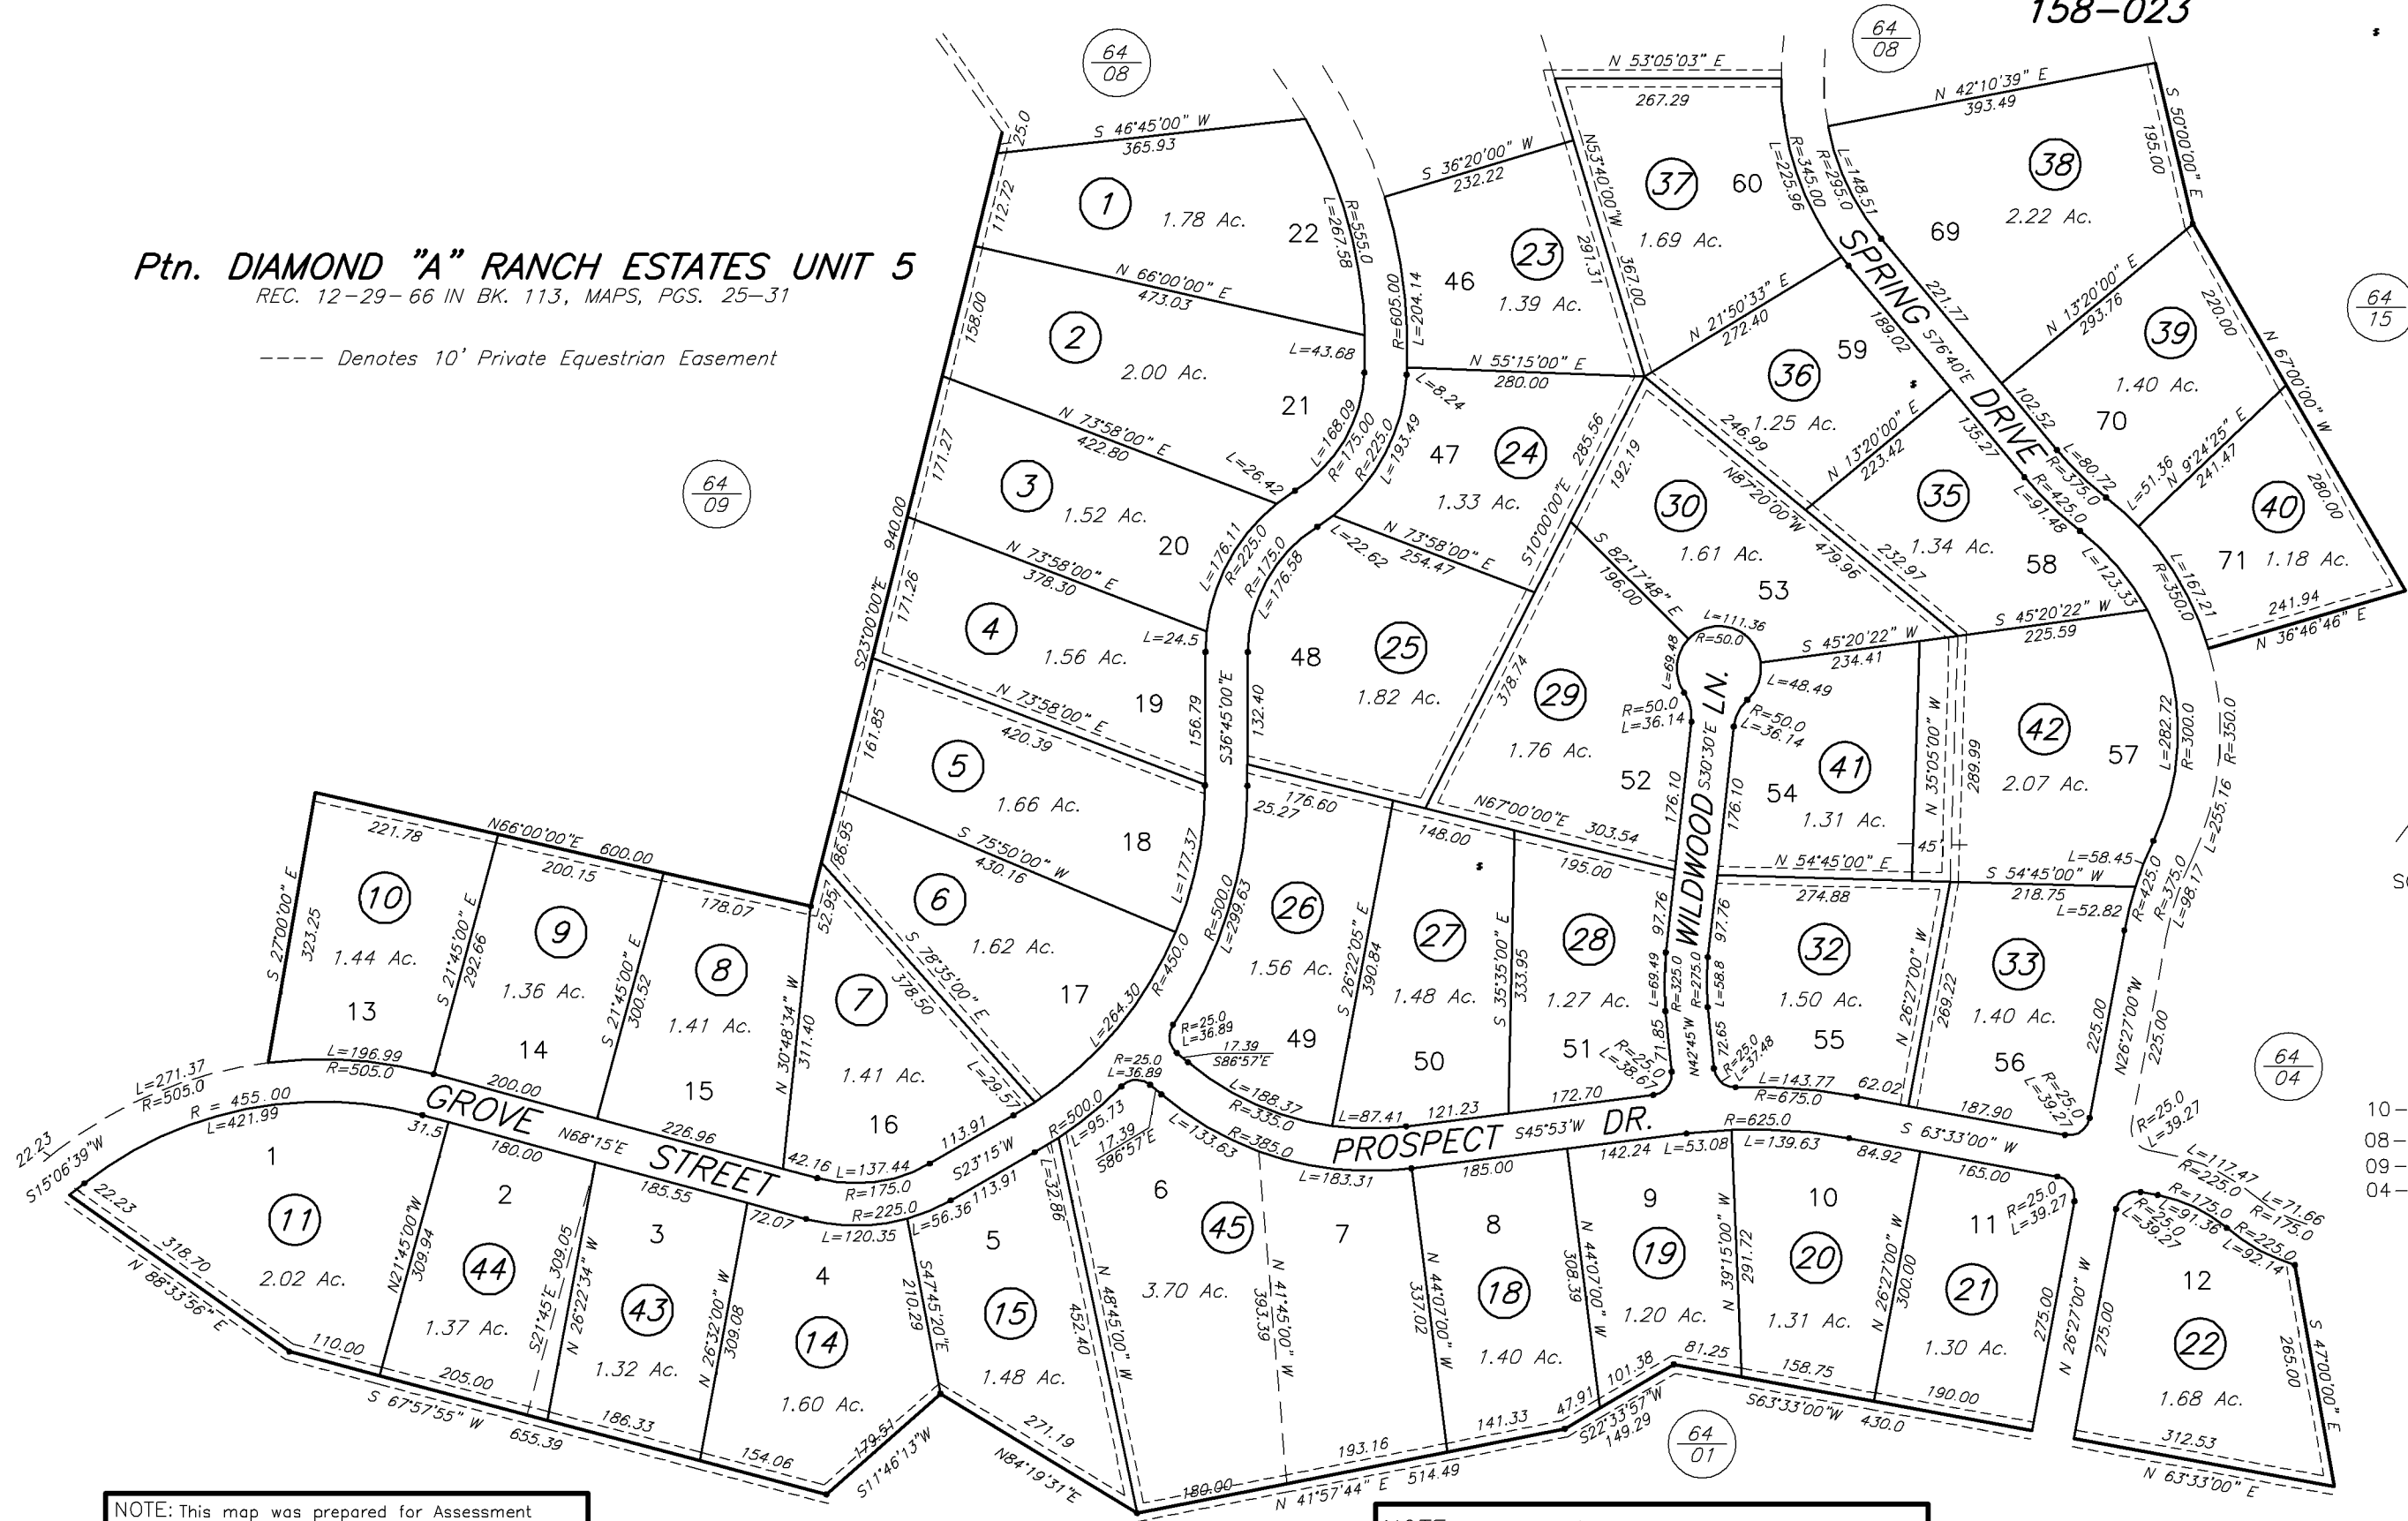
158-023

Ptn. DIAMOND "A" RANCH ESTATES UNIT 5
REC. 12-29-66 IN BK. 113, MAPS, PGS. 25-31

---- Denotes 10' Private Equestrian Easement

$\frac{64}{08}$ $\frac{64}{08}$ $\frac{64}{09}$ $\frac{64}{15}$ $\frac{64}{04}$ $\frac{64}{01}$

S 46°45'00" W 365.93
25.0
112.72
1 1.78 Ac. 22
L=267.58 R=555.0
N 66°00'00" E 473.03
158.00
2 2.00 Ac. 21
L=43.68
N 73°58'00" E 422.80
171.27
3 1.52 Ac. 20
L=26.42
940.00 S23°00'00"E
N 73°58'00" E 378.30
171.26
4 1.56 Ac. 19
L=24.5
N 73°58'00" E 420.39
161.85
5 1.66 Ac. 18
S 75°50'00" W 430.16
66.95
6 1.62 Ac. 17
S 78°35'00" E 378.50
52.95
7 1.41 Ac. 16
L=29.57
113.91
L=264.30 R=450.0

N66°00'00"E 600.00
221.78 200.15 178.07
S 27°00'00" E 323.25
10 1.44 Ac. 13
S 21°45'00" E 292.66
9 1.36 Ac. 14
S 21°45'00" E 300.52
8 1.41 Ac. 15
N 30°48'34" W 311.40
L=196.99 R=505.0
200.00 226.96
GROVE STREET N68°15'E
L=271.37 R=505.0
R = 455.00 L=421.99
22.23
S15°06'39"W
42.16 L=137.44
S23°15'W
R=175.0 R=225.0
R=500.0 L=95.73
17.39 S86°57'E

1 2.02 Ac. 11
31.5 180.00
N21°45'00"W 309.94
2 44 1.37 Ac.
185.55
S21°45'E 309.05
N 26°22'34" W
3 43 1.32 Ac.
72.07
N 26°32'00" W 309.08
4 14 1.60 Ac.
L=120.35
L=56.36 113.91
S47°45'20"E 210.29
5 15 1.48 Ac.
L=32.86 452.40
22.23
318.70
N 88°33'56" E
110.00
205.00
S 67°57'55" W 655.39
186.33
154.06
179.51
S11°46'13"W
271.19
N84°19'31"E

R=605.00 L=204.14
S 36°20'00" W 232.22
46 23 1.39 Ac.
291.37
N53°40'00"W 367.00
N 55°15'00" E 280.00
L=8.24
L=168.09 R=175.00
R=225.0 L=193.49
47 24 1.33 Ac.
285.56
L=176.11 R=225.0
R=175.0 L=176.58
L=22.62
N 73°58'00" E 254.47
S10°00'00"E
48 25 1.82 Ac.
156.79 S36°45'00"E 132.40
378.74
176.60 25.27
L=177.37
R=500.0 L=299.63
26 1.56 Ac.
R=25.0 L=36.89
17.39 S86°57'E
49
S 26°22'05" E 390.84
148.00
27 1.48 Ac.
50
S 35°35'00" E 333.95
195.00
28 1.27 Ac.
51
R=25.0 L=38.67
N67°00'00"E 303.54
L=188.37 R=335.0
L=87.41 121.23 172.70
PROSPECT S45°53'W DR.
R=25.0 L=36.89
L=133.63 R=385.0
L=183.31
185.00

6 45 3.70 Ac.
N 48°45'00" W
7
N 41°45'00" W 393.39
8 18 1.40 Ac.
N 44°07'00" W 337.02
142.24 L=53.08
9 19 1.20 Ac.
N 44°07'00" W 308.39
R=625.0 L=139.63
10 20 1.31 Ac.
N 39°15'00" W 291.72
84.92
N 26°27'00" W 300.00
S 63°33'00" W
165.00
11 21 1.30 Ac.
R=25.0 L=39.27
N 26°27'00" W 275.00
180.00
N 41°57'44" E 514.49
193.16
141.33
47.91
101.38
S22°33'57"W 149.29
81.25
158.75
S63°33'00"W 430.0
190.00

N 53°05'03" E
267.29
37 60 1.69 Ac.
L=225.96 R=345.00
R=295.0 L=148.51
N 42°10'39" E 393.49
S 50°00'00" E 195.00
38 2.22 Ac. 69
SPRING DRIVE S76°40'E
221.77
N 21°50'33" E 272.40
36 59 1.25 Ac.
189.02
246.99
N 13°20'00" E 293.76
220.00
39 1.40 Ac. 70
N 67°00'00" W
192.19
30 1.61 Ac. 53
N87°20'00"W 479.96
N 13°20'00" E 223.42
135.27
35 1.34 Ac. 58
232.97
102.52
L=80.72
R=375.0
R=425.0 L=91.48
L=51.36 N 9°24'25" E 241.47
40 1.18 Ac. 71
280.00
S 82°17'48" E 196.00
L=111.36 R=50.0
L=69.48
S 45°20'22" W 234.41
S 45°20'22" W 225.59
L=123.33 R=350.0
L=167.21
241.94
N 36°46'46" E
29 1.76 Ac. 52
R=50.0 L=36.14
WILDWOOD LN. S30°30'E
L=48.49
R=50.0 L=36.14
176.10 176.10
41 54 1.31 Ac.
N 35°05'00" W 289.99
42 2.07 Ac. 57
L=282.72 R=300.0
R=350.0 L=255.16
45
N 54°45'00" E
S 54°45'00" W
L=58.45
274.88
218.75
L=52.82
97.76 97.76
L=69.49 R=325.0
R=275.0 L=58.8
32 1.50 Ac. 55
N 26°27'00" W 269.22
33 1.40 Ac. 56
225.00
R=425.0 R=375.0 L=98.17
N26°27'00"W 225.00
N42°45'W 71.85
72.65
R=25.0 L=37.48
L=143.77 R=675.0
62.02
187.90
R=25.0 L=39.27
R=25.0 L=39.27
L=117.47 R=225.0
L=71.66 R=175.0
R=175.0 L=91.36
R=225.0 L=92.14
R=25.0 L=39.27
12 22 1.68 Ac.
275.00
265.00
S 47°00'00" E
312.53
N 63°33'00" E

10–
08–
09–
04–

NOTE: This map was prepared for Assessment